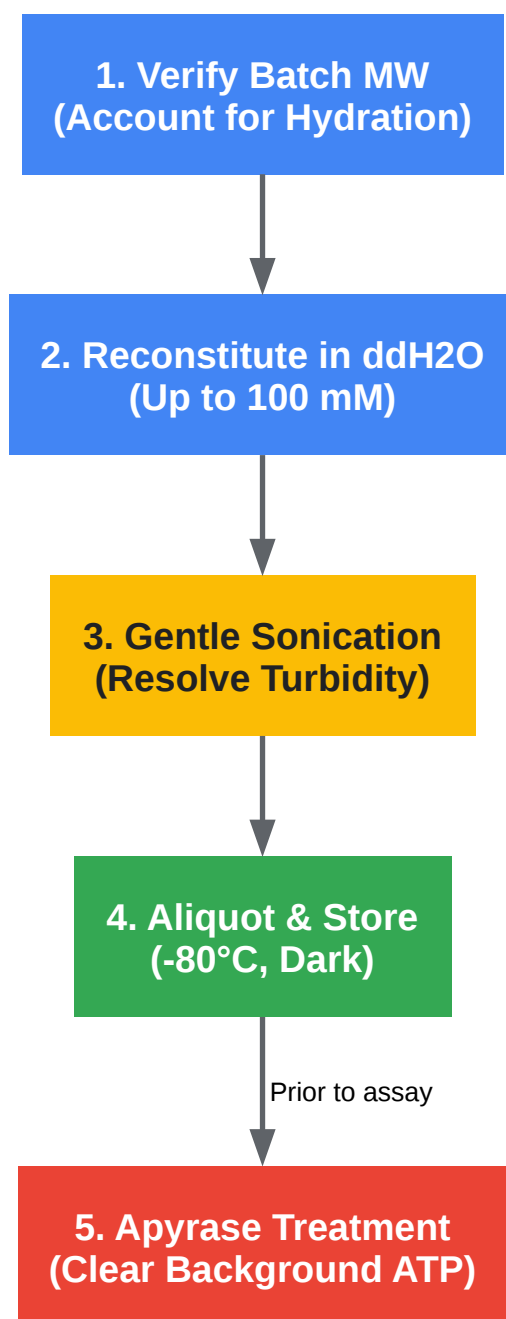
1. Verify Batch MW
(Account for Hydration)

2. Reconstitute in ddH2O
(Up to 100 mM)

3. Gentle Sonication
(Resolve Turbidity)

4. Aliquot & Store
(-80°C, Dark)

Prior to assay

5. Apyrase Treatment
(Clear Background ATP)